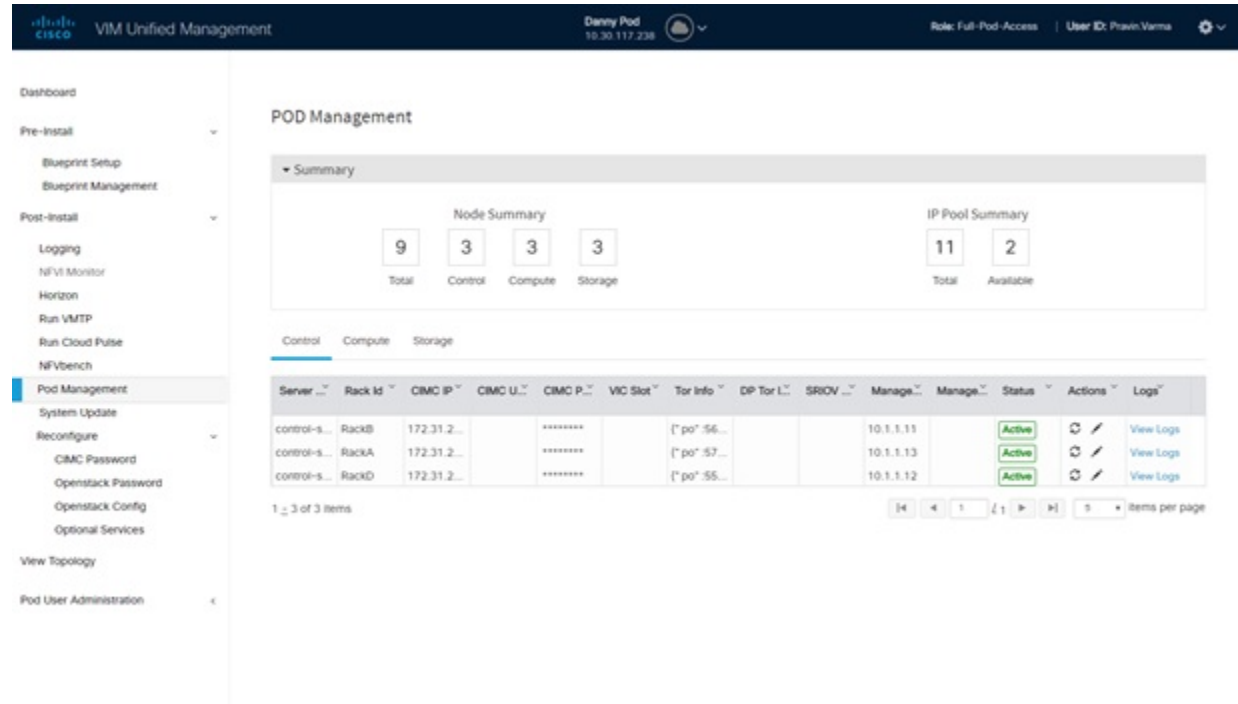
cisco VIM Unified Management

Danny Pod
10.30.117.238

Role: Full-Pod-Access | User ID: Pravin.Varma

Dashboard
Pre-Install
Blueprint Setup
Blueprint Management
Post-Install
Logging
NFVI Monitor
Horizon
Run VMTP
Run Cloud Pulse
NFVbench
Pod Management
System Update
Reconfigure
CIMC Password
Openstack Password
Openstack Config
Optional Services
View Topology
Pod User Administration

POD Management

Summary

Node Summary
9 Total
3 Control
3 Compute
3 Storage

IP Pool Summary
11 Total
2 Available

Control Compute Storage

| Server ... | Rack Id | CIMC IP | CIMC U... | CIMC P... | VIC Slot | Tor Info | DP Tor I... | SRIOV ... | Manage... | Manage... | Status | Actions | Logs |
|---|---|---|---|---|---|---|---|---|---|---|---|---|---|
| control-s... | RackB | 172.31.2... | | ******** | | {"po" :56... | | | 10.1.1.11 | | Active | | View Logs |
| control-s... | RackA | 172.31.2... | | ******** | | {"po" :57... | | | 10.1.1.13 | | Active | | View Logs |
| control-s... | RackD | 172.31.2... | | ******** | | {"po" :55... | | | 10.1.1.12 | | Active | | View Logs |

1 - 3 of 3 items

1 / 1 5 items per page